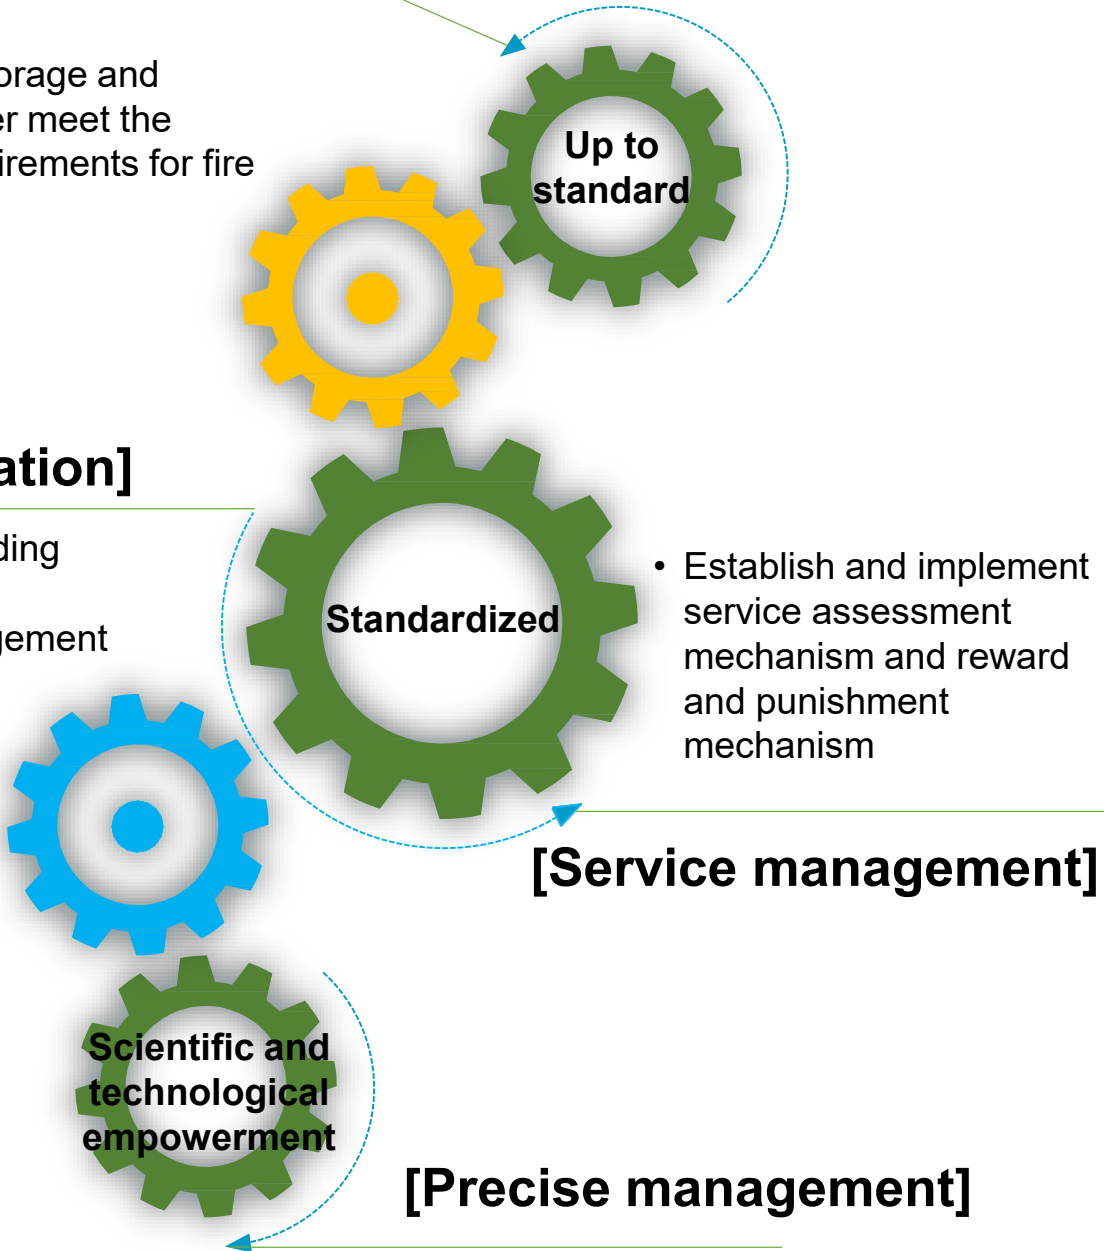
orage and
er meet the
irements for fire

Up to standard

ation]

ding

gement

Standardized

• Establish and implement service assessment mechanism and reward and punishment mechanism

[Service management]

Scientific and technological empowerment

[Precise management]